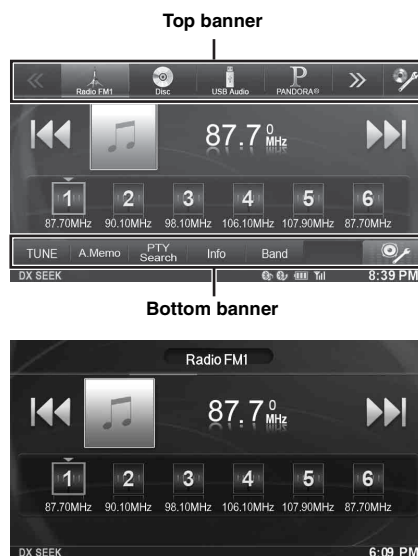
Top banner

Radio FM1 Disc USB Audio PANDORA®

87.7 0 MHz

1 87.70MHz
2 90.10MHz
3 98.10MHz
4 106.10MHz
5 107.90MHz
6 87.70MHz

TUNE A.Memo PTY Search Info Band

DX SEEK 8:39 PM

Bottom banner

Radio FM1

87.7 0 MHz

1 87.70MHz
2 90.10MHz
3 98.10MHz
4 106.10MHz
5 107.90MHz
6 87.70MHz

DX SEEK 6:09 PM